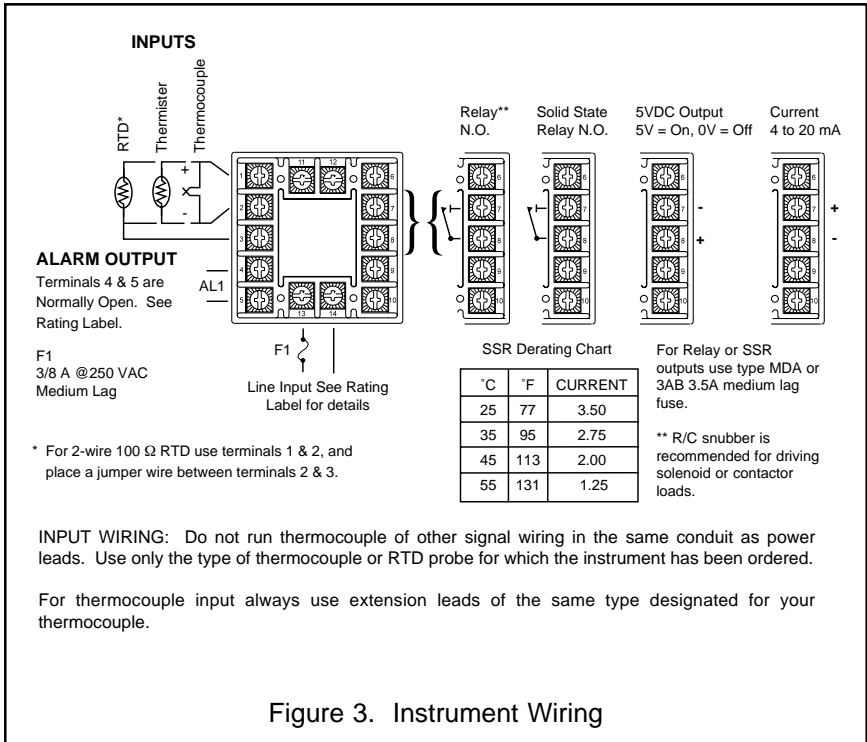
INPUTS

RTD*

Thermister

Thermocouple

+

-

1 2 3 4 5 6 7 8 9 10 11 12 13 14

ALARM OUTPUT

Terminals 4 & 5 are Normally Open. See Rating Label.

AL1

F1
3/8 A @250 VAC
Medium Lag

F1

Line Input See Rating Label for details

Relay**
N.O.

Solid State
Relay N.O.

5VDC Output
5V = On, 0V = Off

Current
4 to 20 mA

-
+

+
-

SSR Derating Chart

| ˚C | ˚F | CURRENT |
|---|---|---|
| 25 | 77 | 3.50 |
| 35 | 95 | 2.75 |
| 45 | 113 | 2.00 |
| 55 | 131 | 1.25 |

For Relay or SSR outputs use type MDA or 3AB 3.5A medium lag fuse.

** R/C snubber is recommended for driving solenoid or contactor loads.

* For 2-wire 100 Ω RTD use terminals 1 & 2, and place a jumper wire between terminals 2 & 3.

INPUT WIRING: Do not run thermocouple of other signal wiring in the same conduit as power leads. Use only the type of thermocouple or RTD probe for which the instrument has been ordered.

For thermocouple input always use extension leads of the same type designated for your thermocouple.

Figure 3. Instrument Wiring